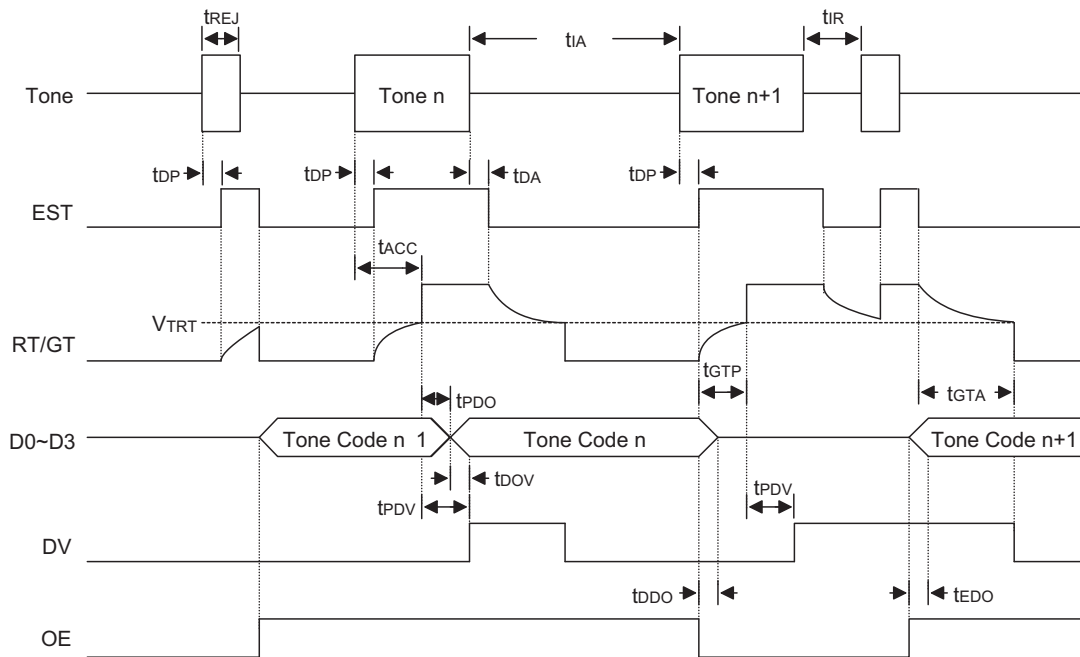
$t_{REJ}$

$t_{IA}$

$t_{IR}$

Tone

Tone n

Tone n+1

$t_{DP}$ $t_{DP}$ $t_{DA}$ $t_{DP}$

EST

$t_{ACC}$

$V_{TRT}$

RT/GT

$t_{GTP}$

$t_{PDO}$

$t_{GTA}$

D0~D3

Tone Code n 1

Tone Code n

Tone Code n+1

$t_{DOV}$

$t_{PDV}$

$t_{PDV}$

DV

$t_{DDO}$

$t_{EDO}$

OE